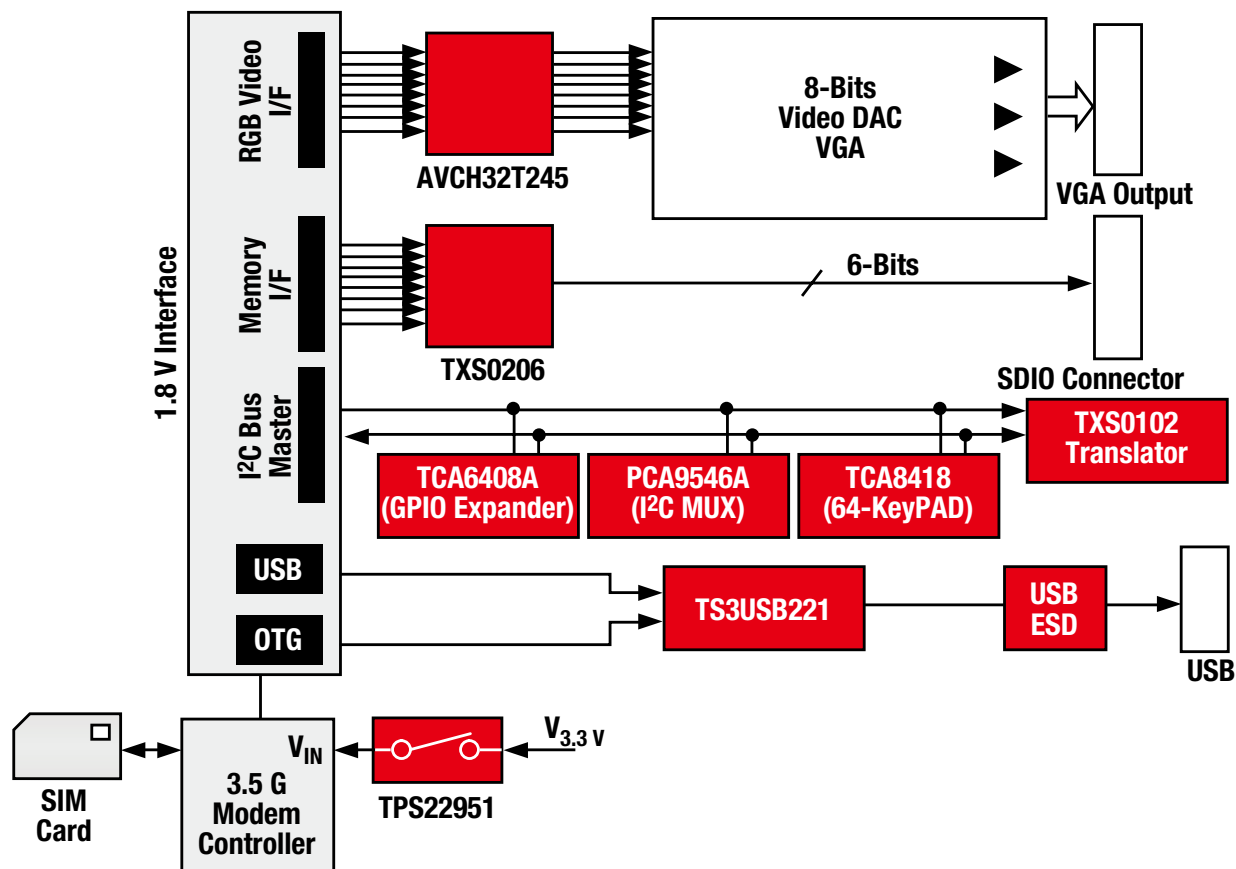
1.8 V Interface

RGB Video I/F

AVCH32T245

8-Bits Video DAC VGA

VGA Output

Memory I/F

TXS0206

6-Bits

SDIO Connector

I$^2$C Bus Master

TXS0102 Translator

TCA6408A (GPIO Expander)

PCA9546A (I$^2$C MUX)

TCA8418 (64-KeyPAD)

USB

OTG

TS3USB221

USB ESD

USB

SIM Card

$V_{IN}$

3.5 G Modem Controller

TPS22951

$V_{3.3 V}$